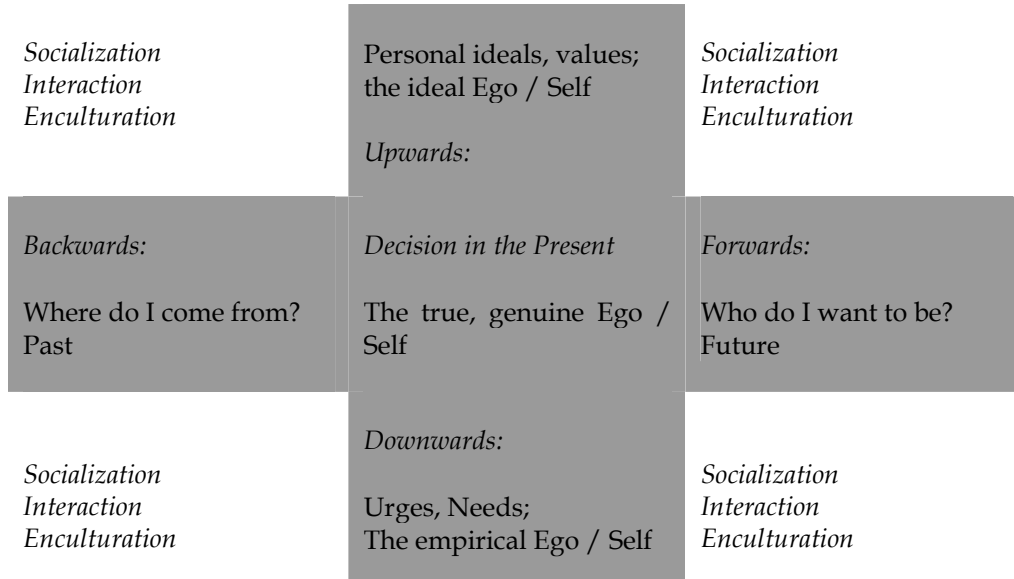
Socialization
Interaction
Enculturation

Personal ideals, values;
the ideal Ego / Self

Upwards:

Socialization
Interaction
Enculturation

Backwards:

Where do I come from?
Past

Decision in the Present

The true, genuine Ego / Self

Forwards:

Who do I want to be?
Future

Socialization
Interaction
Enculturation

Downwards:

Urges, Needs;
The empirical Ego / Self

Socialization
Interaction
Enculturation